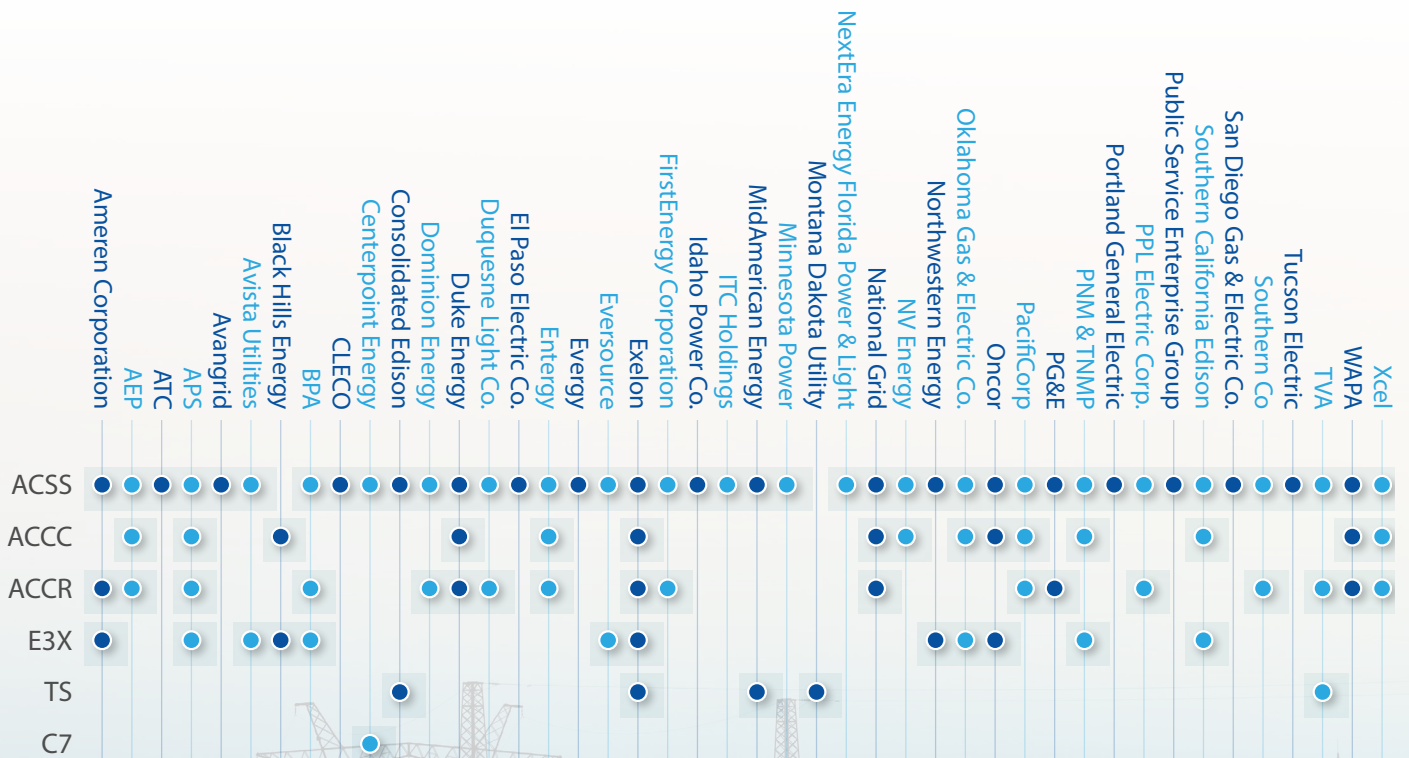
Ameren Corporation
AEP
ATC
APS
Avangrid
Avista Utilities
Black Hills Energy
BPA
CLECO
Centerpoint Energy
Consolidated Edison
Dominion Energy
Duke Energy
Duquesne Light Co.
El Paso Electric Co.
Entergy
Evergy
Eversource
Exelon
FirstEnergy Corporation
Idaho Power Co.
ITC Holdings
MidAmerican Energy
Minnesota Power
Montana Dakota Utility
NextEra Energy Florida Power & Light
National Grid
NV Energy
Northwestern Energy
Oklahoma Gas & Electric Co.
Oncor
PacifiCorp
PG&E
PNM & TNMP
Portland General Electric
PPL Electric Corp.
Public Service Enterprise Group
Southern California Edison
San Diego Gas & Electric Co.
Southern Co
Tucson Electric
TVA
WAPA
Xcel

ACSS
ACCC
ACCR
E3X
TS
C7